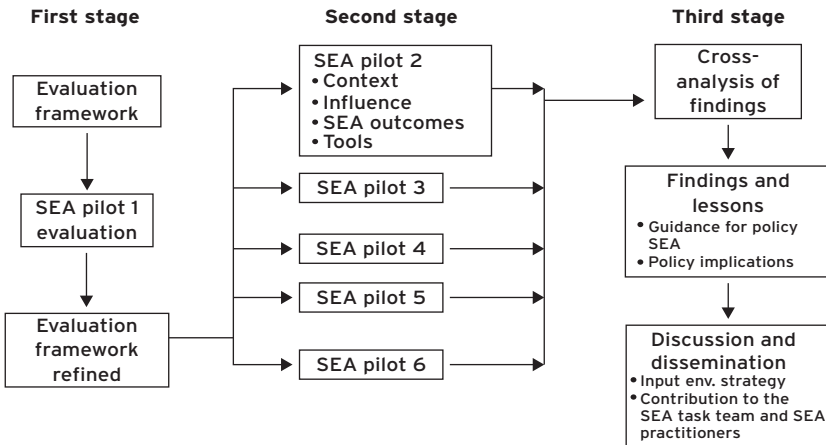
First stage

Evaluation framework

SEA pilot 1 evaluation

Evaluation framework refined

Second stage

SEA pilot 2
• Context
• Influence
• SEA outcomes
• Tools

SEA pilot 3

SEA pilot 4

SEA pilot 5

SEA pilot 6

Third stage

Cross-analysis of findings

Findings and lessons
• Guidance for policy SEA
• Policy implications

Discussion and dissemination
• Input env. strategy
• Contribution to the SEA task team and SEA practitioners